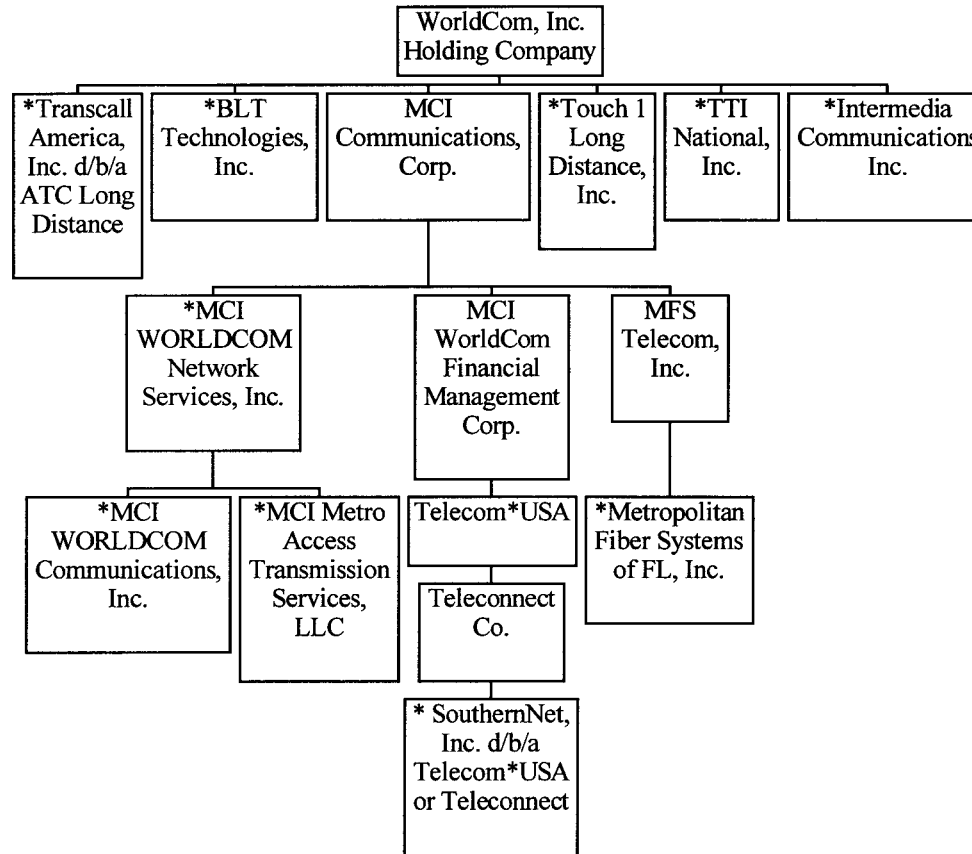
WorldCom, Inc.
Holding Company

*Transcall America, Inc. d/b/a ATC Long Distance

*BLT Technologies, Inc.

MCI Communications, Corp.

*Touch 1 Long Distance, Inc.

*TTI National, Inc.

*Intermedia Communications Inc.

*MCI WORLDCOM Network Services, Inc.

MCI WorldCom Financial Management Corp.

MFS Telecom, Inc.

*MCI WORLDCOM Communications, Inc.

*MCI Metro Access Transmission Services, LLC

Telecom*USA

Teleconnect Co.

* SouthernNet, Inc. d/b/a Telecom*USA or Teleconnect

*Metropolitan Fiber Systems of FL, Inc.